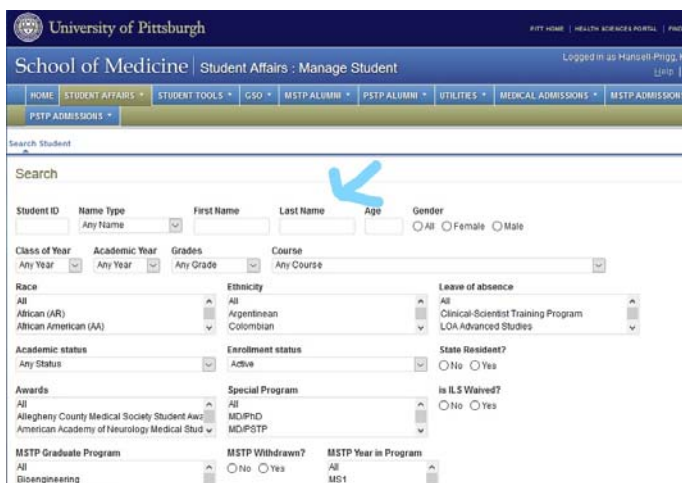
University of Pittsburgh

PITT HOME | HEALTH SCIENCES PORTAL | FIND

School of Medicine | Student Affairs : Manage Student

Logged in as Hansell-Prigg, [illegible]
Help |

HOME | STUDENT AFFAIRS ▾ | STUDENT TOOLS ▾ | GSO ▾ | MSTP ALUMNI ▾ | PSTP ALUMNI ▾ | UTILITIES ▾ | MEDICAL ADMISSIONS ▾ | MSTP ADMISSION
PSTP ADMISSIONS ▾

Search Student

Search

Student ID
Name Type
Any Name
First Name
Last Name
Age
Gender
All Female Male

Class of Year
Any Year
Academic Year
Any Year
Grades
Any Grade
Course
Any Course

Race
All
African (AR)
African American (AA)

Ethnicity
All
Argentinean
Colombian

Leave of absence
All
Clinical-Scientist Training Program
LOA Advanced Studies

Academic status
Any Status

Enrollment status
Active

State Resident?
No Yes

Awards
All
Allegheny County Medical Society Student Awa
American Academy of Neurology Medical Stud

Special Program
All
MD/PhD
MD/PSTP

is ILS Waived?
No Yes

MSTP Graduate Program
All
Bioengineering

MSTP Withdrawn?
No Yes

MSTP Year in Program
All
MS1